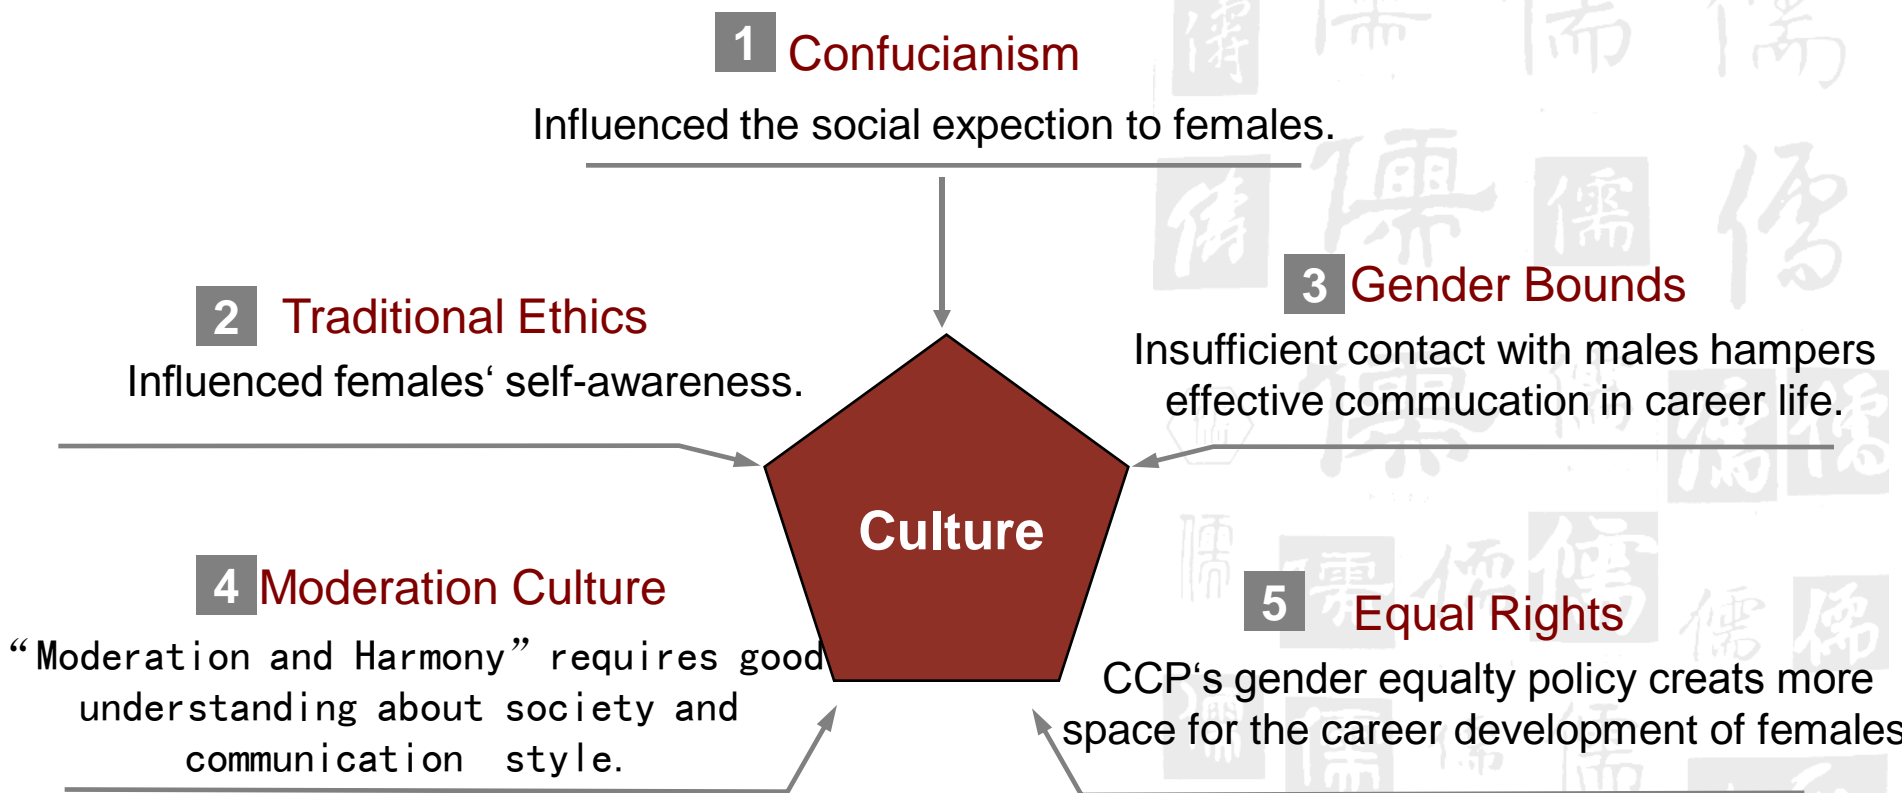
1 Confucianism

Influenced the social expection to females.

2 Traditional Ethics

Influenced females‘ self-awareness.

3 Gender Bounds

Insufficient contact with males hampers effective commucation in career life.

Culture

4 Moderation Culture

“Moderation and Harmony” requires good understanding about society and communication style.

5 Equal Rights

CCP‘s gender equalty policy creats more space for the career development of females